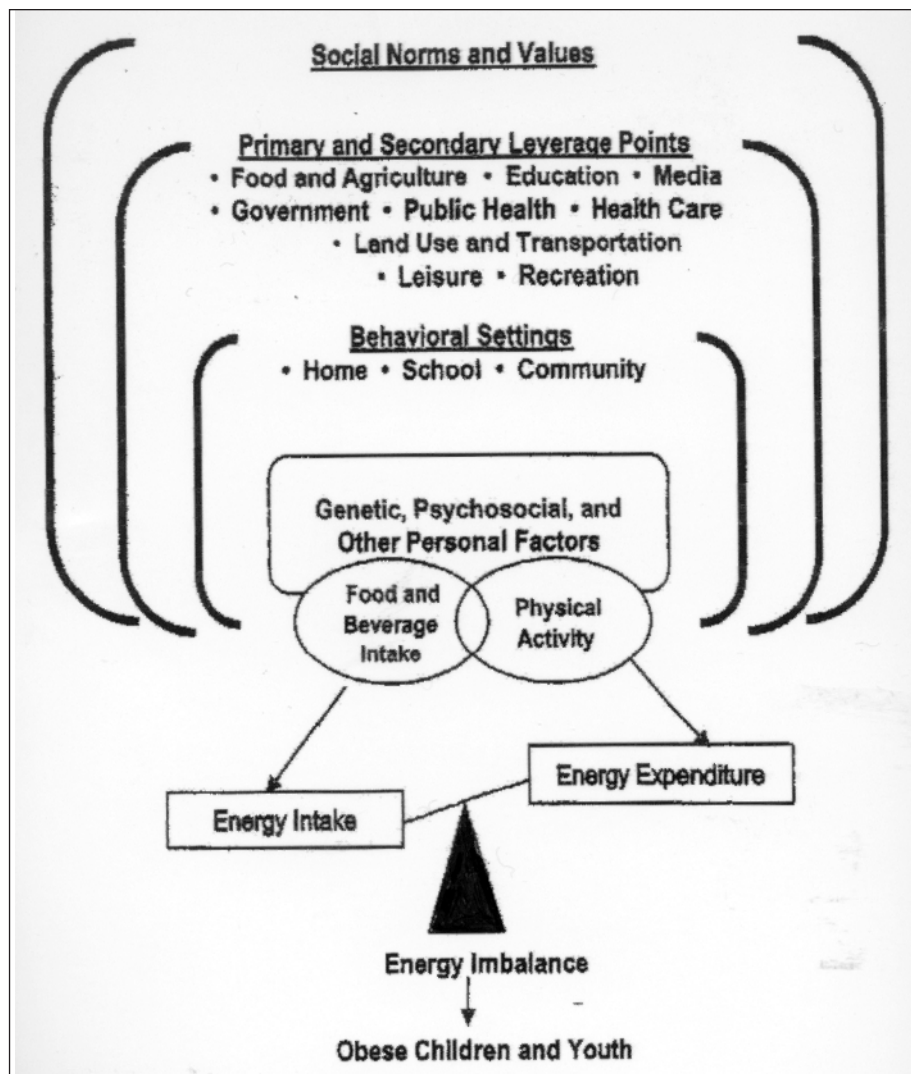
Social Norms and Values

Primary and Secondary Leverage Points
• Food and Agriculture • Education • Media
• Government • Public Health • Health Care
• Land Use and Transportation
• Leisure • Recreation

Behavioral Settings
• Home • School • Community

Genetic, Psychosocial, and Other Personal Factors

Food and Beverage Intake

Physical Activity

Energy Expenditure

Energy Intake

Energy Imbalance

Obese Children and Youth